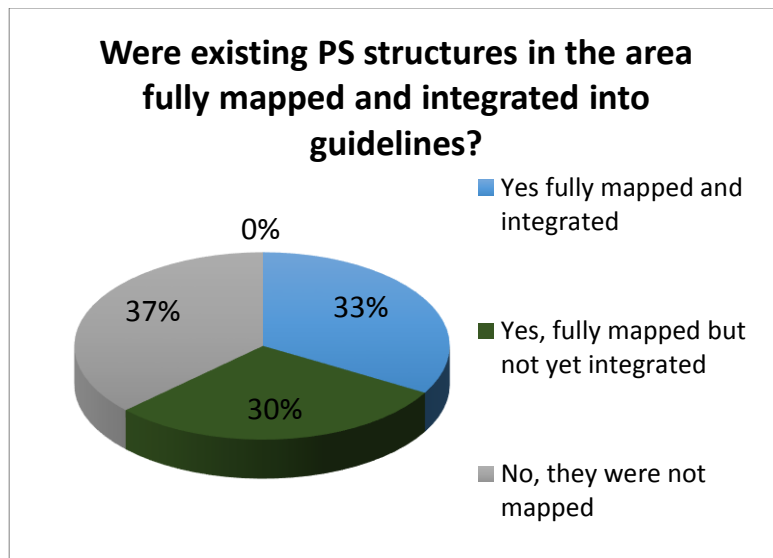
Were existing PS structures in the area fully mapped and integrated into guidelines?

0%

37%

33%

30%

Yes fully mapped and integrated

Yes, fully mapped but not yet integrated

No, they were not mapped